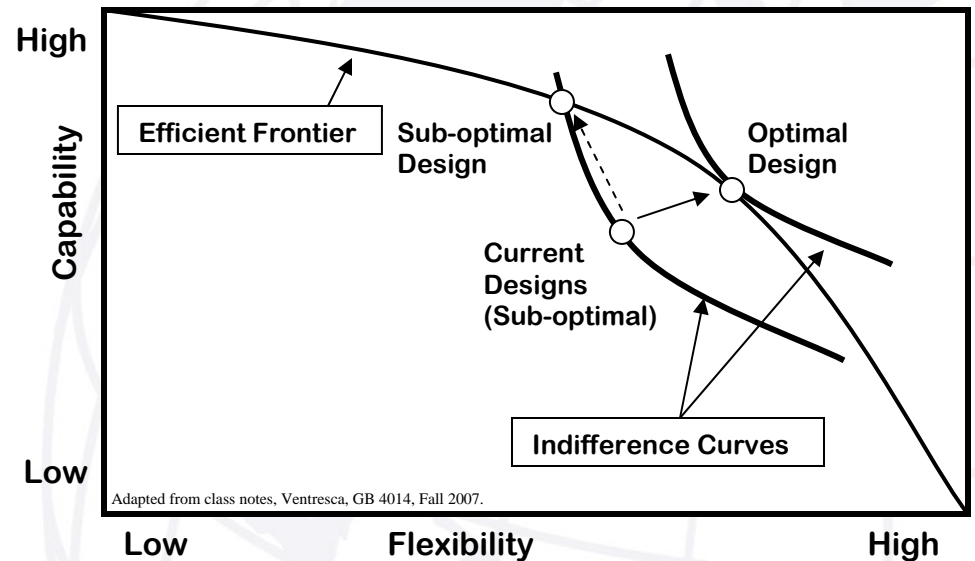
High

Capability

Low

Efficient Frontier

Sub-optimal Design

Optimal Design

Current Designs (Sub-optimal)

Indifference Curves

Adapted from class notes, Ventresca, GB 4014, Fall 2007.

Low

Flexibility

High